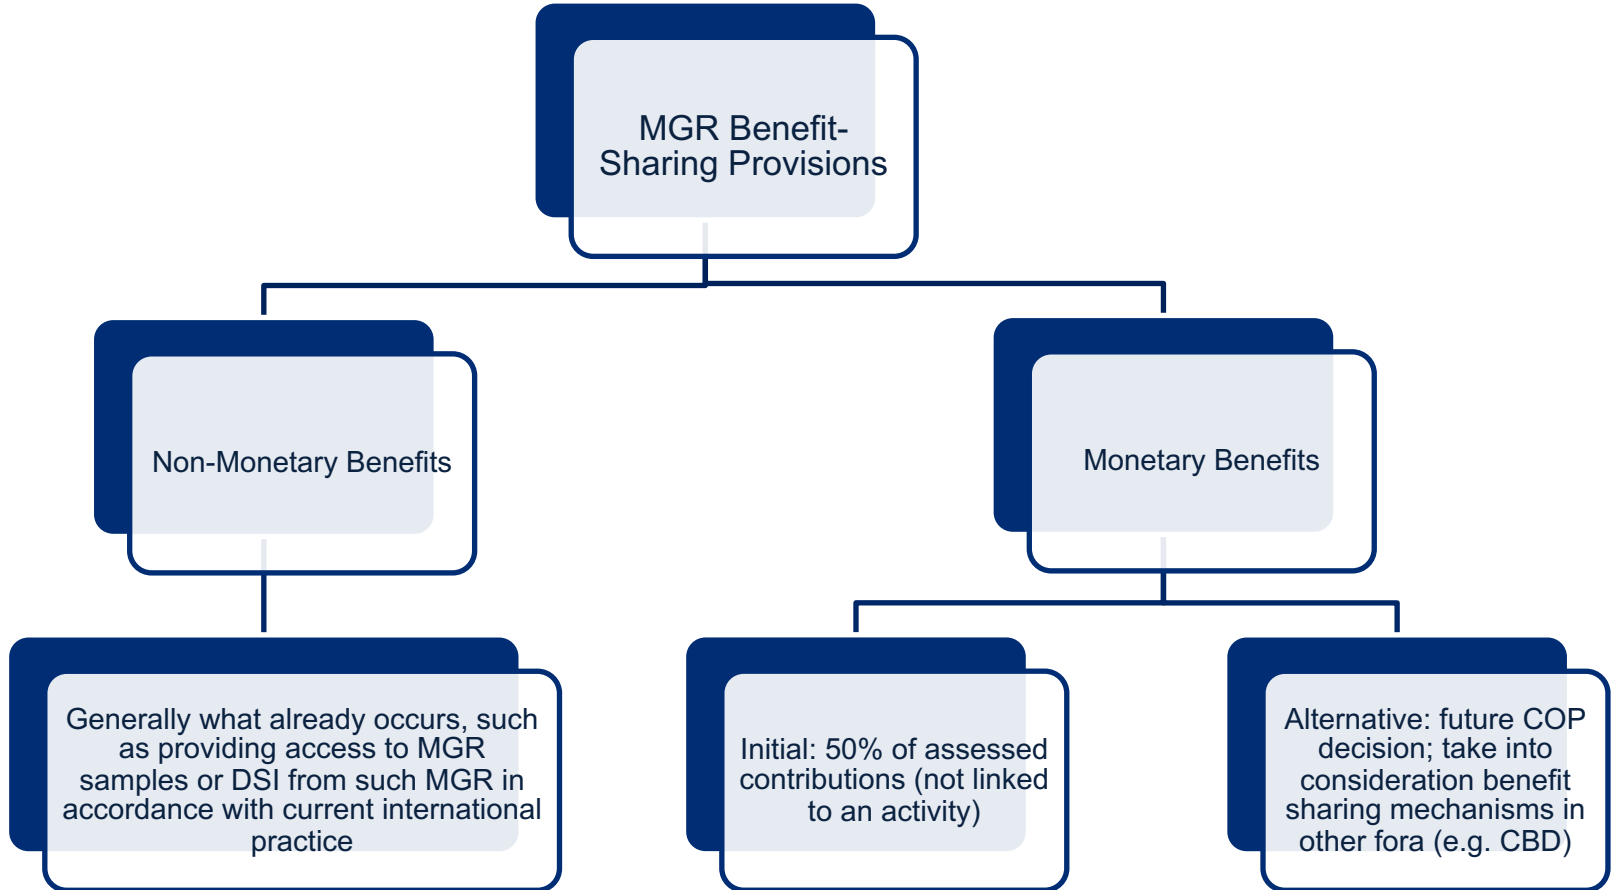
MGR Benefit-Sharing Provisions

Non-Monetary Benefits

Monetary Benefits

Generally what already occurs, such as providing access to MGR samples or DSI from such MGR in accordance with current international practice

Initial: 50% of assessed contributions (not linked to an activity)

Alternative: future COP decision; take into consideration benefit sharing mechanisms in other fora (e.g. CBD)